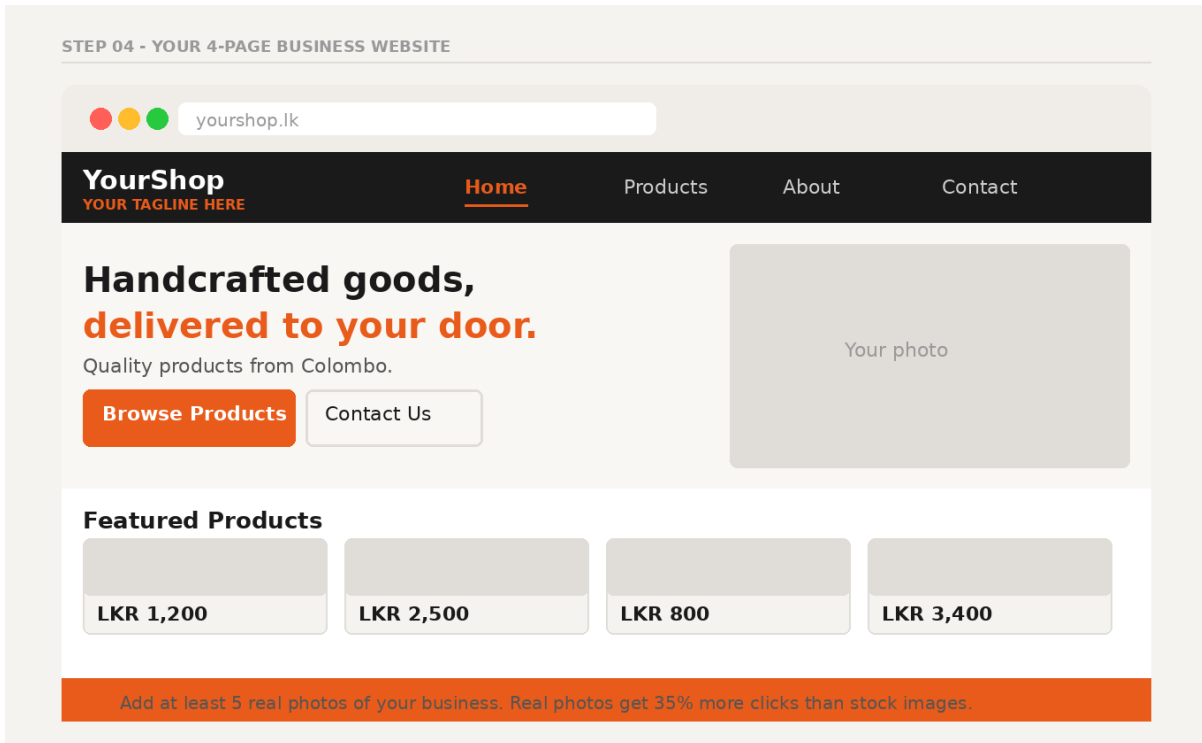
STEP 04 - YOUR 4-PAGE BUSINESS WEBSITE

yourshop.lk

YourShop
YOUR TAGLINE HERE

Home Products About Contact

Handcrafted goods,
delivered to your door.

Quality products from Colombo.

Browse Products
Contact Us

Your photo

Featured Products

LKR 1,200
LKR 2,500
LKR 800
LKR 3,400

Add at least 5 real photos of your business. Real photos get 35% more clicks than stock images.